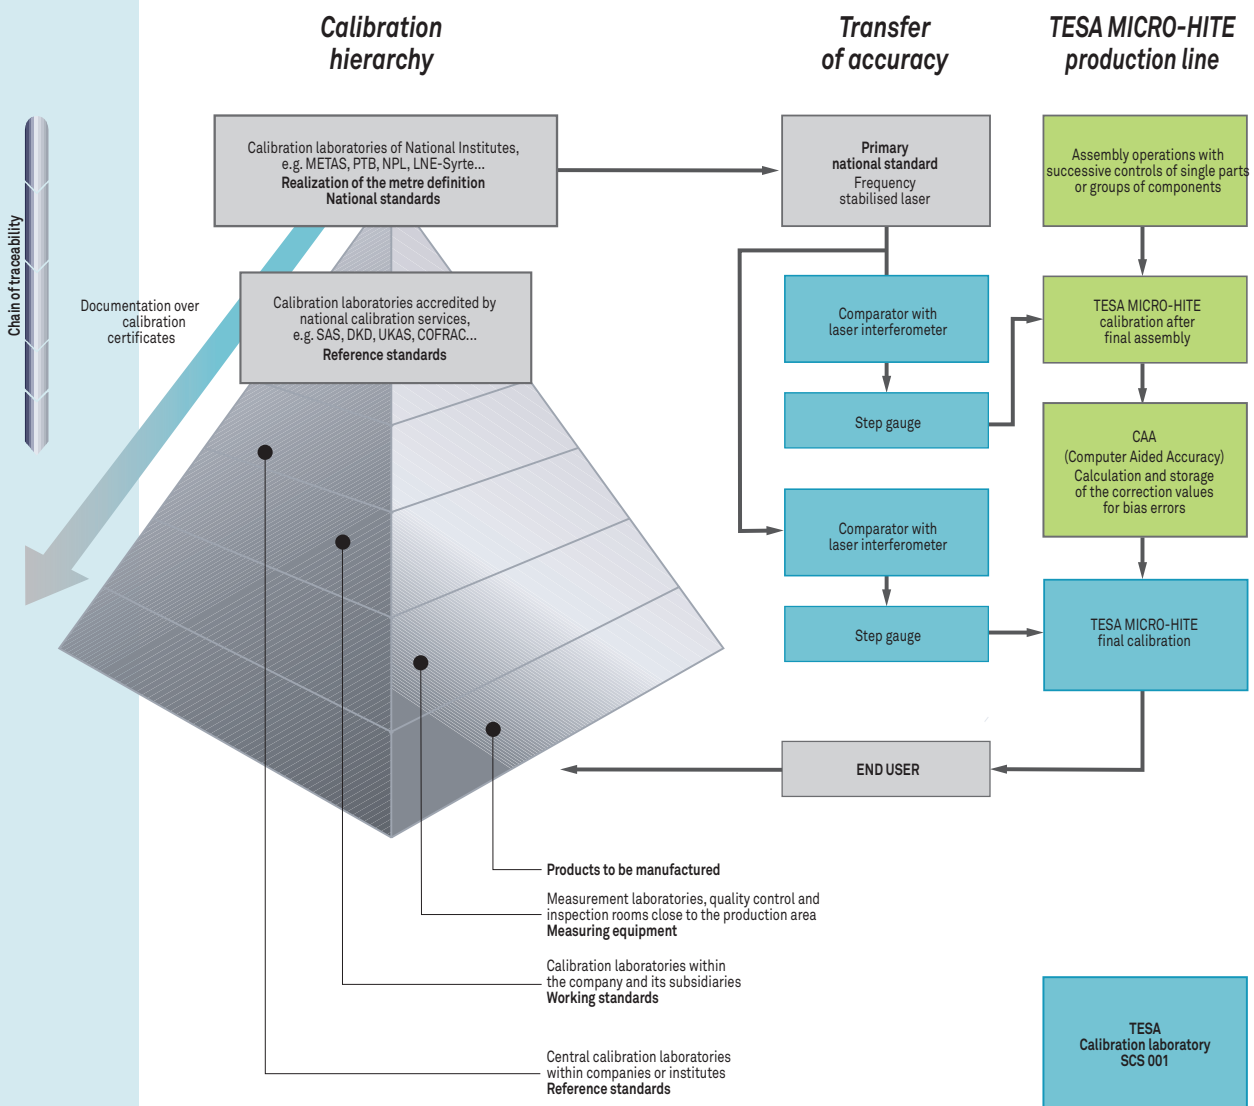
Calibration hierarchy

Transfer of accuracy

TESA MICRO-HITE production line

Chain of traceability

Calibration laboratories of National Institutes, e.g. METAS, PTB, NPL, LNE-Syrte...
Realization of the metre definition
National standards

Primary national standard
Frequency stabilised laser

Assembly operations with successive controls of single parts or groups of components

Documentation over calibration certificates

Calibration laboratories accredited by national calibration services, e.g. SAS, DKD, UKAS, COFRAC...
Reference standards

Comparator with laser interferometer

TESA MICRO-HITE calibration after final assembly

Step gauge

CAA
(Computer Aided Accuracy)
Calculation and storage of the correction values for bias errors

Comparator with laser interferometer

Step gauge

TESA MICRO-HITE final calibration

END USER

Products to be manufactured

Measurement laboratories, quality control and inspection rooms close to the production area
Measuring equipment

Calibration laboratories within the company and its subsidiaries
Working standards

Central calibration laboratories within companies or institutes
Reference standards

TESA
Calibration laboratory
SCS 001